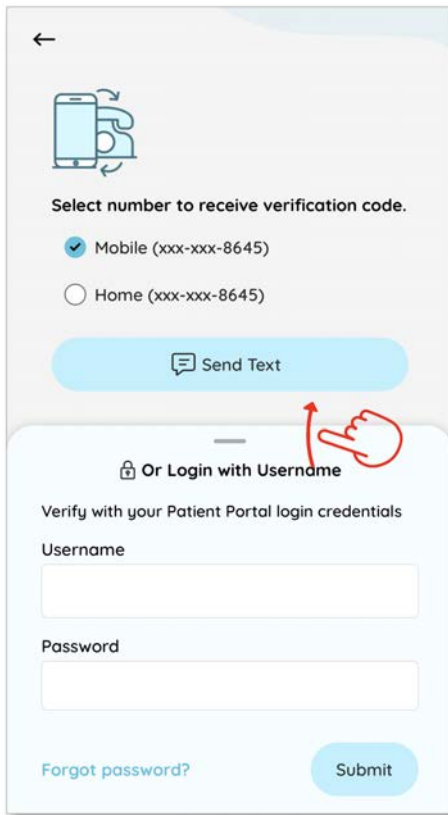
←

Select number to receive verification code.

Mobile (xxx-xxx-8645)

Home (xxx-xxx-8645)

Send Text

Or Login with Username

Verify with your Patient Portal login credentials

Username

Password

Forgot password?

Submit